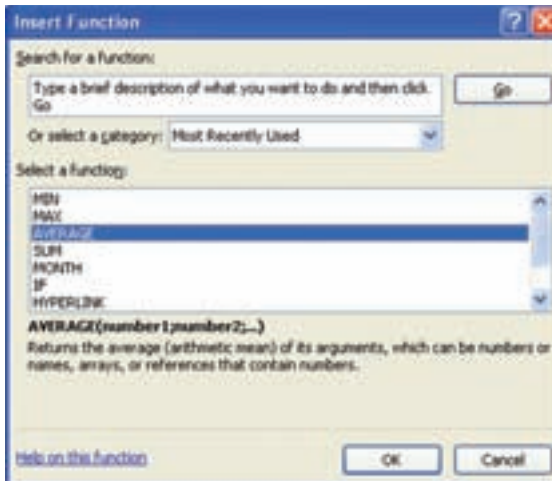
Insert Function

Search for a function:

Type a brief description of what you want to do and then click Go

Go

Or select a category: Most Recently Used

Select a function:

MIN
MAX
AVERAGE
SUM
MONTH
IF
HYPERLINK

AVERAGE(number1,number2,...)

Returns the average (arithmetic mean) of its arguments, which can be numbers or names, arrays, or references that contain numbers.

Help on this function

OK

Cancel